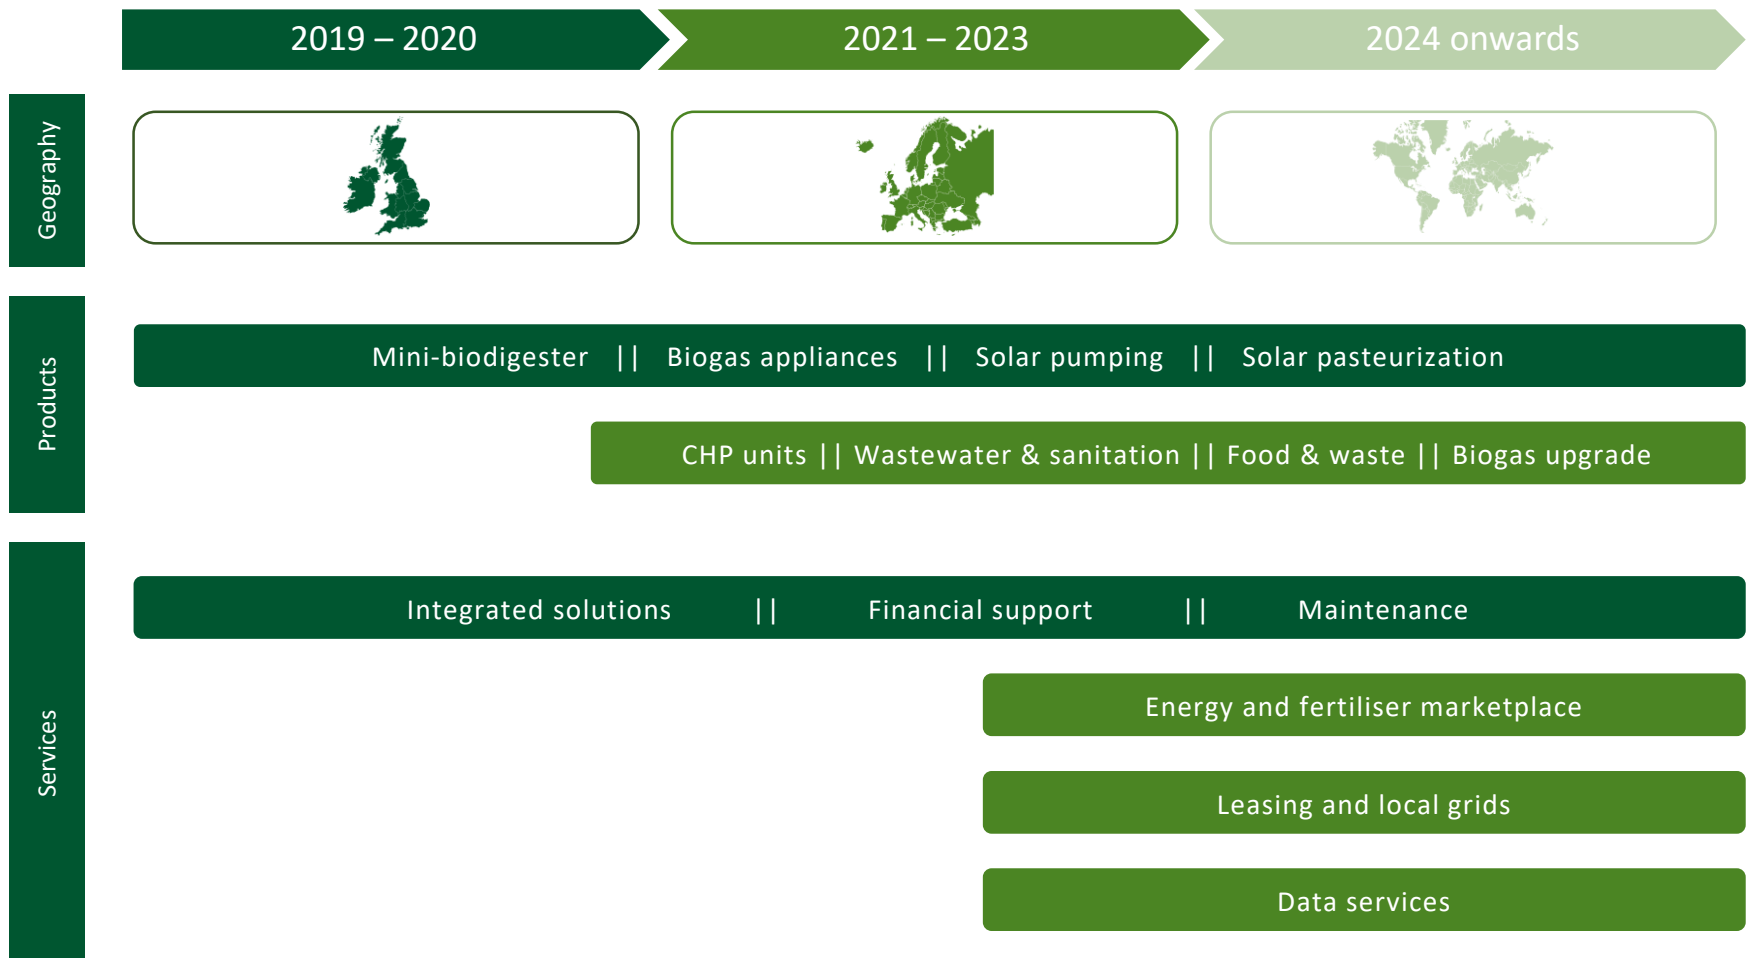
2019 – 2020

2021 – 2023

2024 onwards

Geography

Products

Mini-biodigester || Biogas appliances || Solar pumping || Solar pasteurization

CHP units || Wastewater & sanitation || Food & waste || Biogas upgrade

Services

Integrated solutions || Financial support || Maintenance

Energy and fertiliser marketplace

Leasing and local grids

Data services